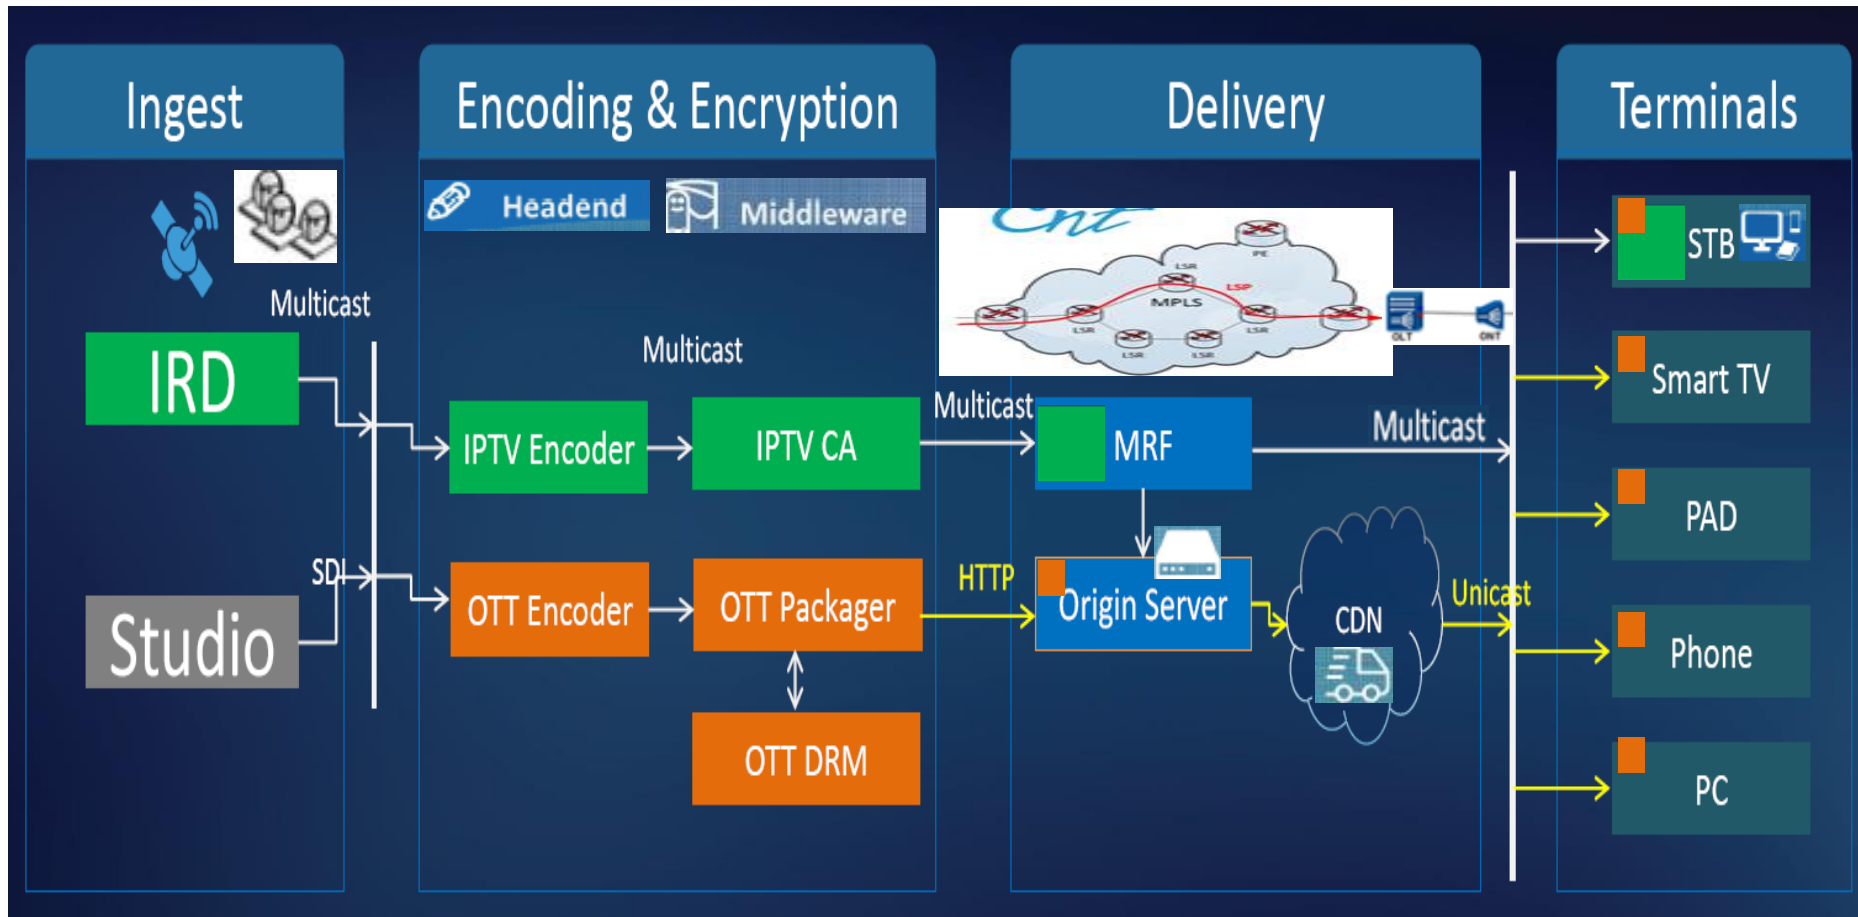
Ingest

Encoding & Encryption

Delivery

Terminals

Multicast

IRD

Studio

SDI

Headend

Middleware

Multicast

IPTV Encoder

IPTV CA

OTT Encoder

OTT Packager

OTT DRM

cnt

MPLS

LSR

LSP

PE

OLT

ONT

Multicast

MRF

Multicast

HTTP

Origin Server

CDN

Unicast

STB

Smart TV

PAD

Phone

PC